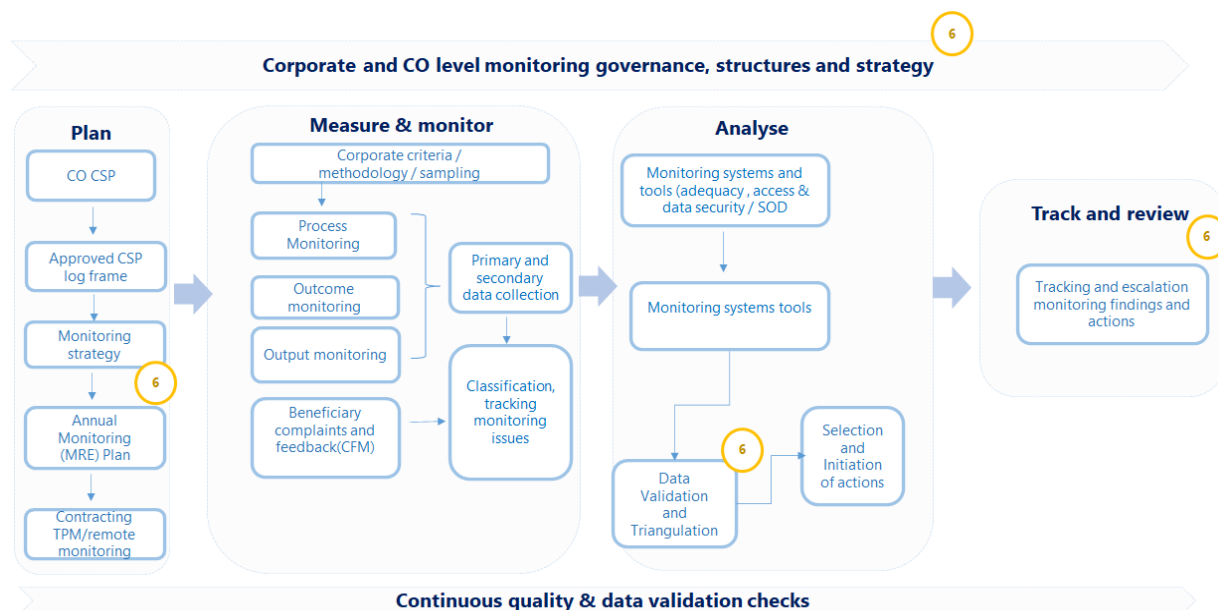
6

Corporate and CO level monitoring governance, structures and strategy

Plan

CO CSP

Approved CSP log frame

Monitoring strategy

6

Annual Monitoring (MRE) Plan

Contracting TPM/remote monitoring

Measure & monitor

Corporate criteria / methodology / sampling

Process Monitoring

Outcome monitoring

Output monitoring

Primary and secondary data collection

Beneficiary complaints and feedback(CFM)

Classification, tracking monitoring issues

Analyse

Monitoring systems and tools (adequacy , access & data security / SOD

Monitoring systems tools

6

Data Validation and Triangulation

Selection and Initiation of actions

Track and review

6

Tracking and escalation monitoring findings and actions

Continuous quality & data validation checks